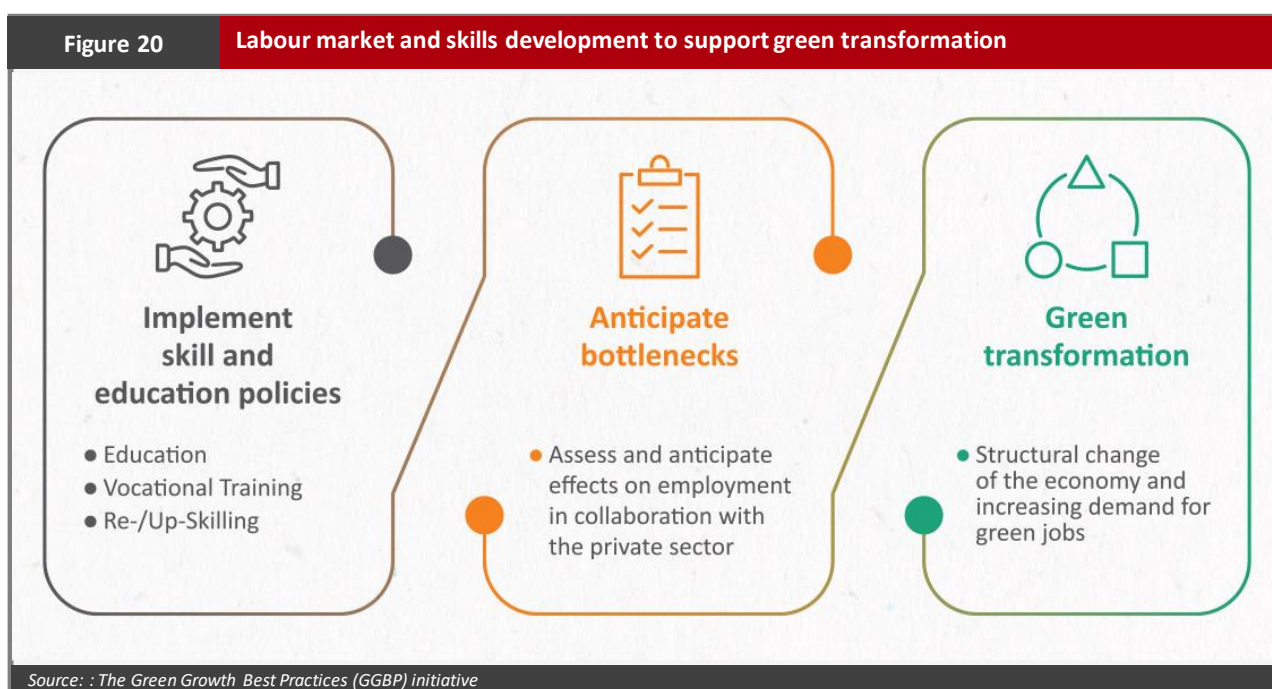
Figure 20

Labour market and skills development to support green transformation

Implement skill and education policies

• Education
• Vocational Training
• Re-/Up-Skilling

Anticipate bottlenecks

• Assess and anticipate effects on employment in collaboration with the private sector

Green transformation

• Structural change of the economy and increasing demand for green jobs

Source: : The Green Growth Best Practices (GGBP) initiative